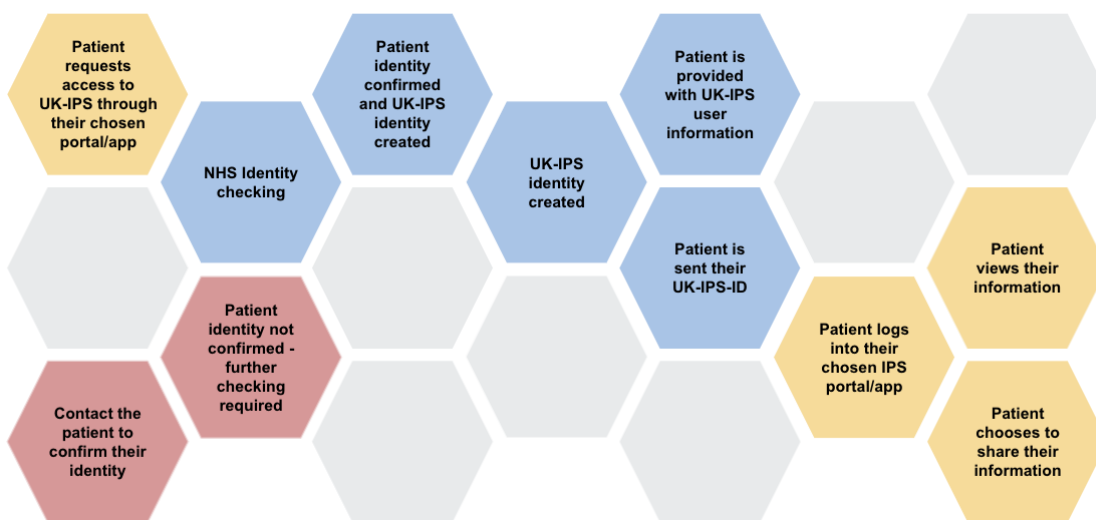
Patient requests access to UK-IPS through their chosen portal/app

NHS Identity checking

Patient identity confirmed and UK-IPS identity created

UK-IPS identity created

Patient is provided with UK-IPS user information

Patient is sent their UK-IPS-ID

Patient identity not confirmed - further checking required

Contact the patient to confirm their identity

Patient logs into their chosen IPS portal/app

Patient views their information

Patient chooses to share their information